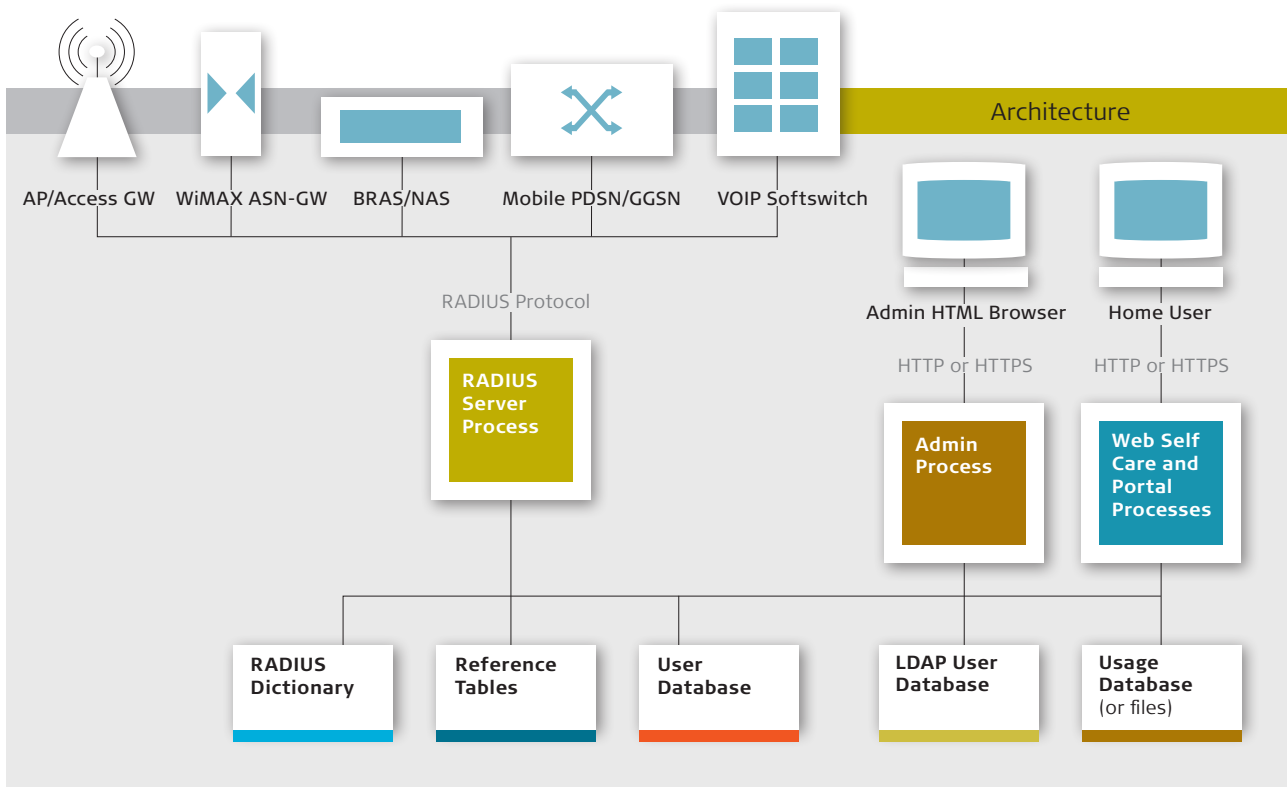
Architecture

AP/Access GW
WiMAX ASN-GW
BRAS/NAS
Mobile PDSN/GGSN
VOIP Softswitch

RADIUS Protocol

RADIUS Server Process

Admin HTML Browser
Home User

HTTP or HTTPS
HTTP or HTTPS

Admin Process

Web Self Care and Portal Processes

RADIUS Dictionary
Reference Tables
User Database
LDAP User Database
Usage Database (or files)